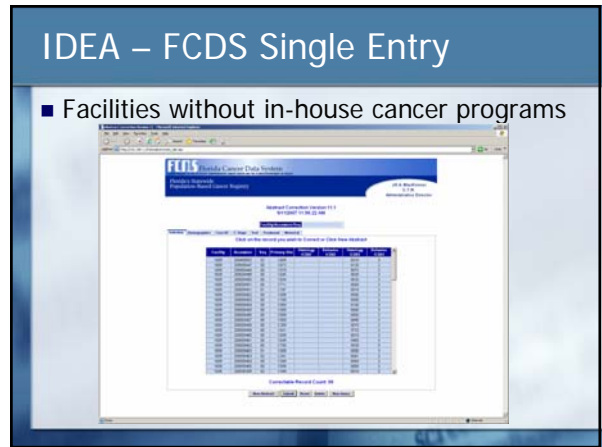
IDEA – FCDS Single Entry

Facilities without in-house cancer programs

FCDS Florida Cancer Data System

Florida's Statewide Population-Based Cancer Registry

Click on the record you want to Correct or Click New Abstract

Correctable Record Count: 99

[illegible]